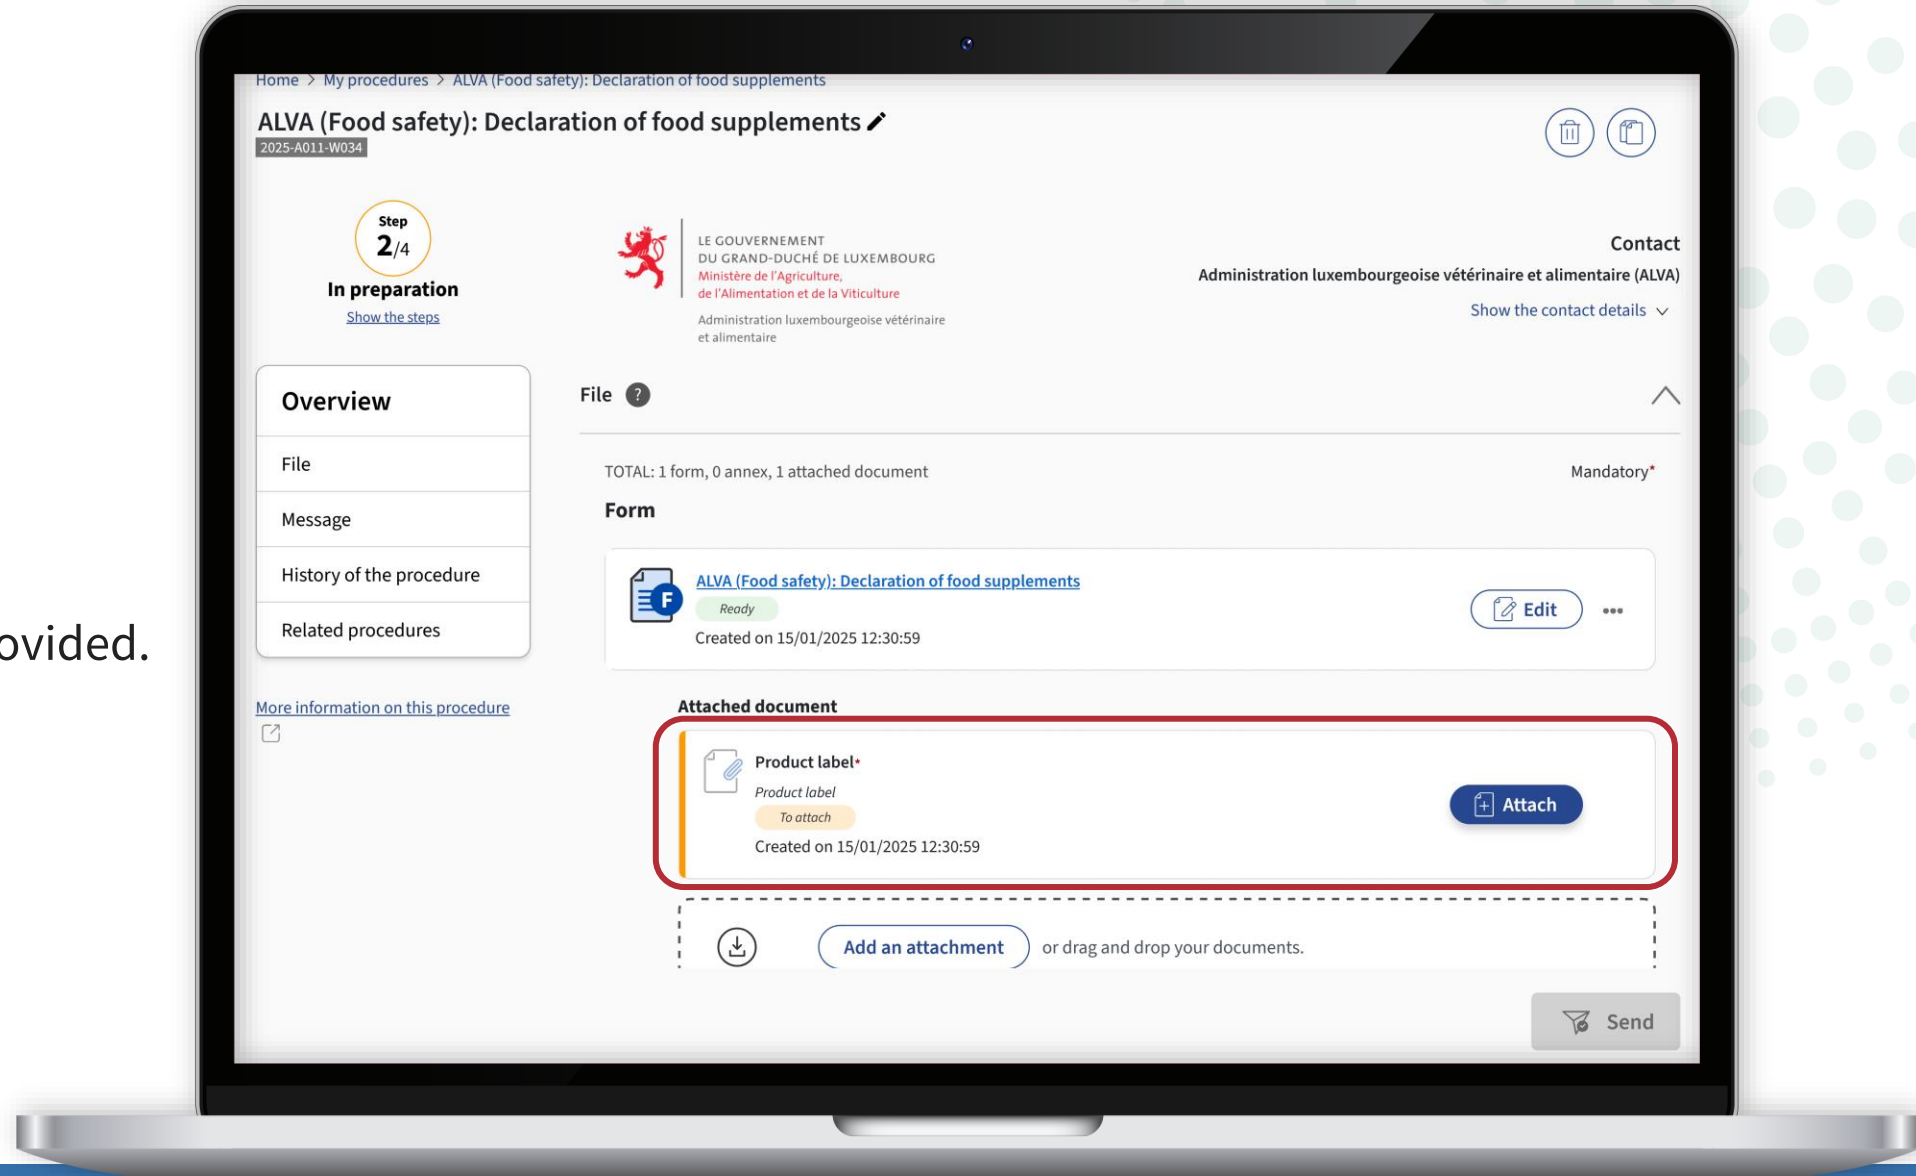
ovided.

Home > My procedures > ALVA (Food safety): Declaration of food supplements

ALVA (Food safety): Declaration of food supplements
2025-A011-W034

Step
2/4
In preparation
Show the steps

LE GOUVERNEMENT
DU GRAND-DUCHÉ DE LUXEMBOURG
Ministère de l'Agriculture,
de l'Alimentation et de la Viticulture

Administration luxembourgeoise vétérinaire et alimentaire

Contact
Administration luxembourgeoise vétérinaire et alimentaire (ALVA)
Show the contact details

Overview
File
Message
History of the procedure
Related procedures

More information on this procedure

File

TOTAL: 1 form, 0 annex, 1 attached document
Mandatory*

Form

ALVA (Food safety): Declaration of food supplements
Ready
Created on 15/01/2025 12:30:59
Edit

Attached document

Product label*
Product label
To attach
Created on 15/01/2025 12:30:59
Attach

Add an attachment or drag and drop your documents.

Send